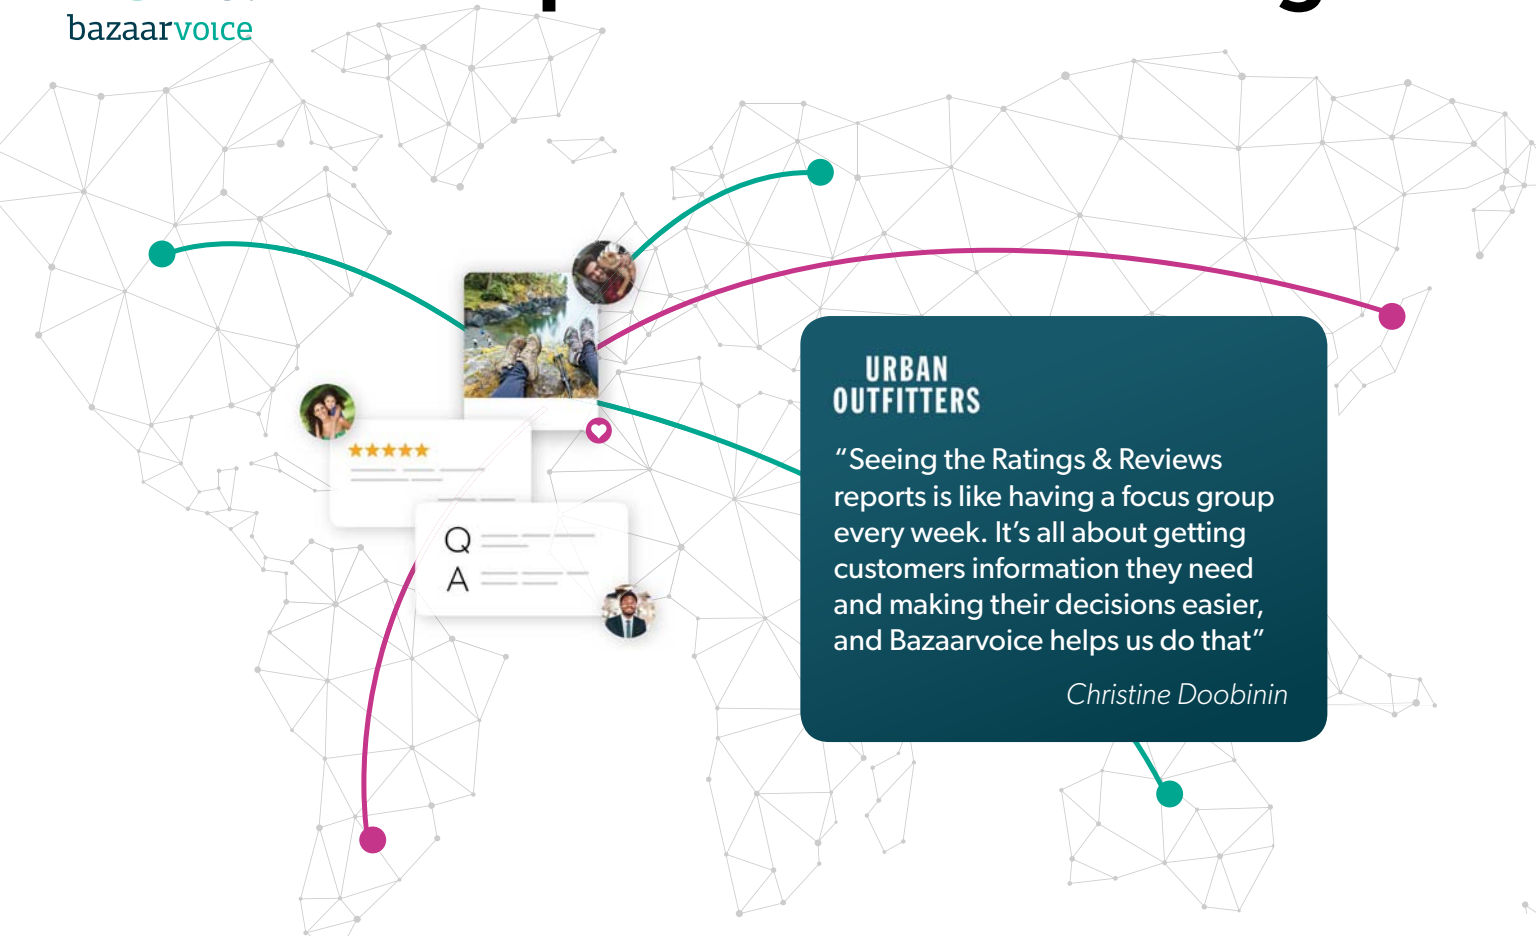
bazaarvoice

Q
A

URBAN OUTFITTERS

“Seeing the Ratings & Reviews reports is like having a focus group every week. It’s all about getting customers information they need and making their decisions easier, and Bazaarvoice helps us do that”

Christine Doobinin